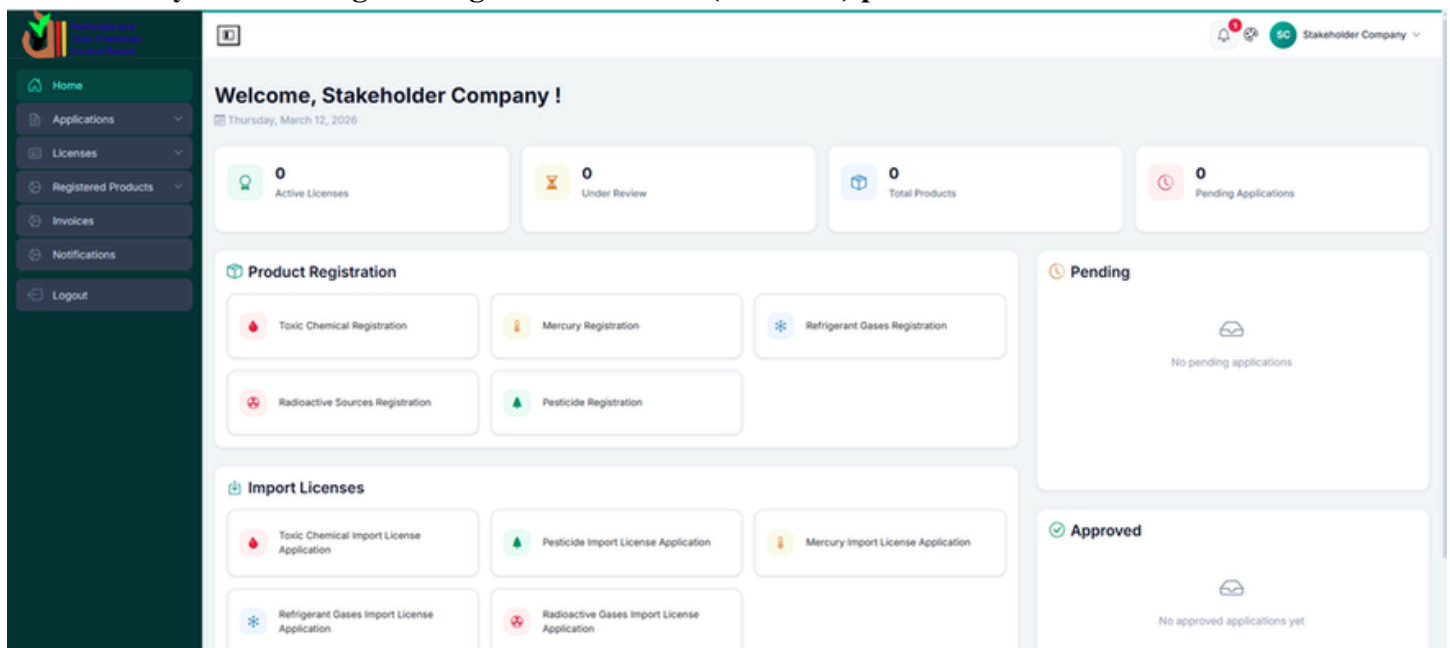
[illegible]

Home

Applications

Licenses

Registered Products

Invoices

Notifications

Logout

1

SC Stakeholder Company

Welcome, Stakeholder Company !

Thursday, March 12, 2026

0
Active Licenses

0
Under Review

0
Total Products

0
Pending Applications

Product Registration

Toxic Chemical Registration

Mercury Registration

Refrigerant Gases Registration

Radioactive Sources Registration

Pesticide Registration

Pending

No pending applications

Import Licenses

Toxic Chemical Import License Application

Pesticide Import License Application

Mercury Import License Application

Refrigerant Gases Import License Application

Radioactive Gases Import License Application

Approved

No approved applications yet